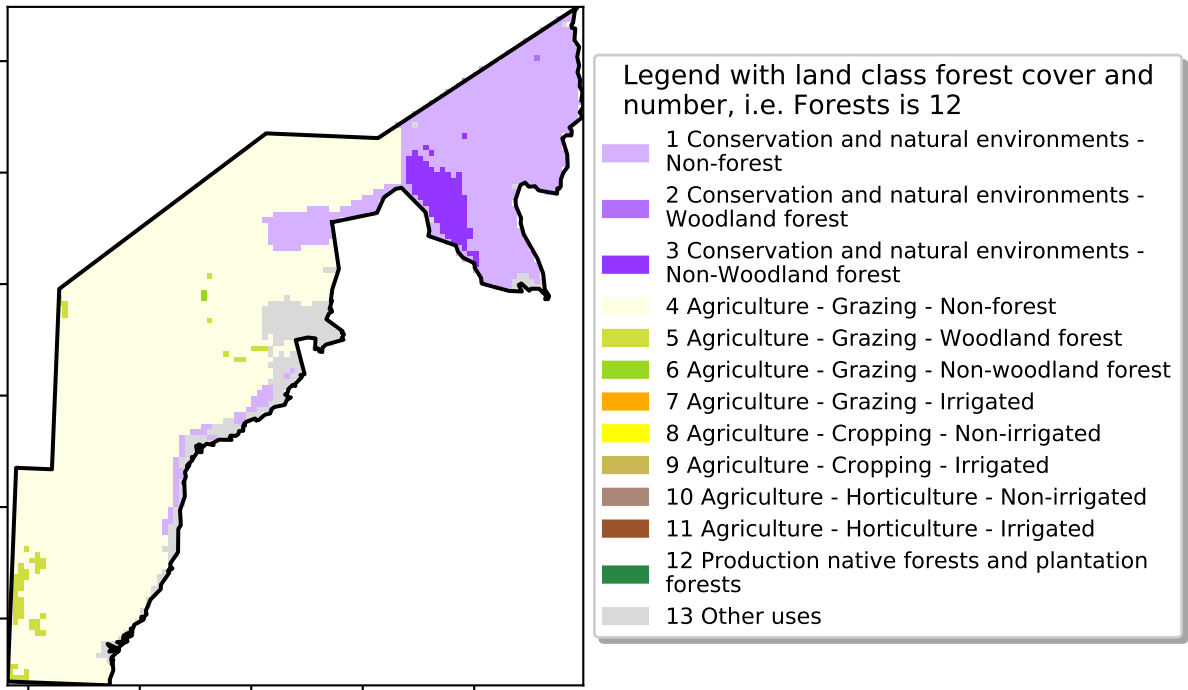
Legend with land class forest cover and number, i.e. Forests is 12

1 Conservation and natural environments - Non-forest
2 Conservation and natural environments - Woodland forest
3 Conservation and natural environments - Non-Woodland forest
4 Agriculture - Grazing - Non-forest
5 Agriculture - Grazing - Woodland forest
6 Agriculture - Grazing - Non-woodland forest
7 Agriculture - Grazing - Irrigated
8 Agriculture - Cropping - Non-irrigated
9 Agriculture - Cropping - Irrigated
10 Agriculture - Horticulture - Non-irrigated
11 Agriculture - Horticulture - Irrigated
12 Production native forests and plantation forests
13 Other uses